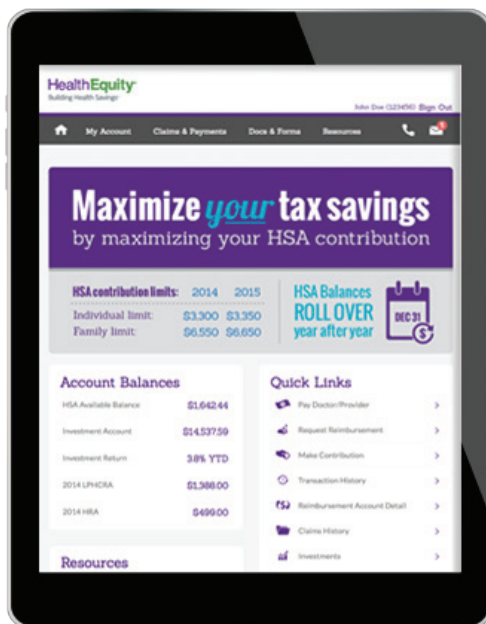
HealthEquity
Building Health Savings

John Doe (123456) Sign Out

My Account
Claims & Payments
Docs & Forms
Resources

Maximize your tax savings
by maximizing your HSA contribution

| HSA contribution limits: | 2014 | 2015 |
|---|---|---|
| Individual limit: | $3,300 | $3,350 |
| Family limit: | $6,550 | $6,650 |

HSA Balances ROLL OVER year after year

DEC 31

Account Balances

| HSA Available Balance | $1,642.44 |
|---|---|
| Investment Account | $14,537.59 |
| Investment Return | 3.8% YTD |
| 2014 LPHCRA | $1,388.00 |
| 2014 HRA | $499.00 |

Resources

Quick Links

Pay Doctor/Provider
Request Reimbursement
Make Contribution
Transaction History
Reimbursement Account Detail
Claims History
Investments